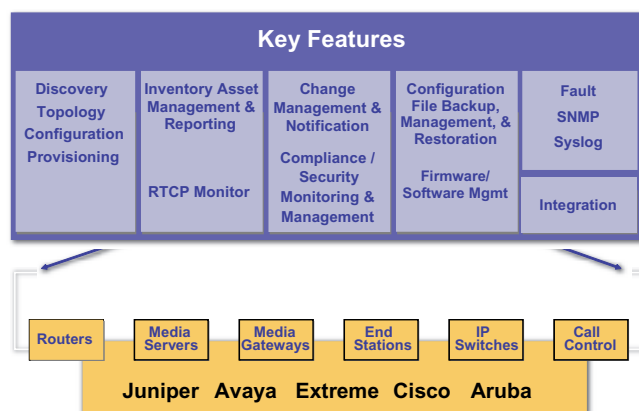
Key Features

Discovery
Topology
Configuration
Provisioning

Inventory Asset Management & Reporting

RTCP Monitor

Change Management & Notification

Compliance / Security Monitoring & Management

Configuration File Backup, Management, & Restoration

Firmware/ Software Mgmt

Fault
SNMP
Syslog

Integration

Routers

Media Servers

Media Gateways

End Stations

IP Switches

Call Control

Juniper Avaya Extreme Cisco Aruba